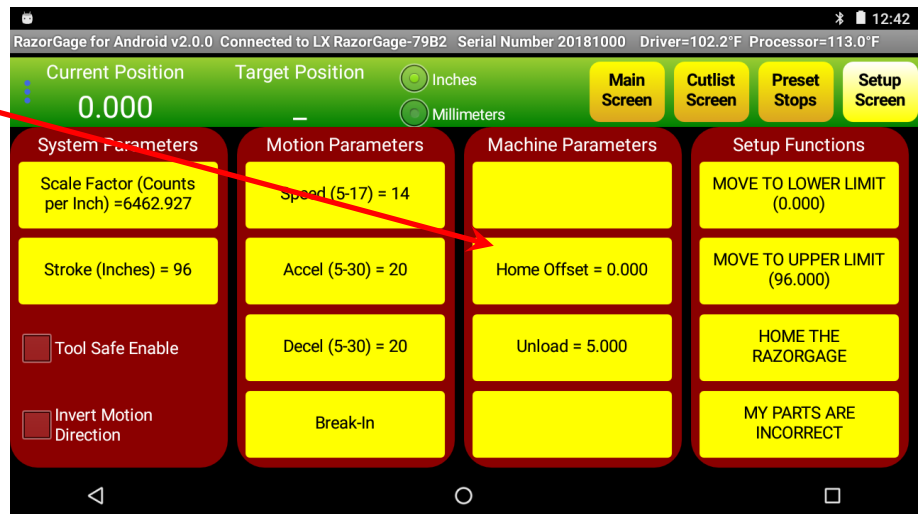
12:42

RazorGage for Android v2.0.0 Connected to LX RazorGage-79B2 Serial Number 20181000 Driver=102.2°F Processor=113.0°F

Current Position
0.000

Target Position
_

Inches
Millimeters

Main Screen

Cutlist Screen

Preset Stops

Setup Screen

System Parameters

Scale Factor (Counts per Inch) =6462.927

Stroke (Inches) = 96

Tool Safe Enable

Invert Motion Direction

Motion Parameters

Speed (5-17) = 14

Accel (5-30) = 20

Decel (5-30) = 20

Break-In

Machine Parameters

Home Offset = 0.000

Unload = 5.000

Setup Functions

MOVE TO LOWER LIMIT (0.000)

MOVE TO UPPER LIMIT (96.000)

HOME THE RAZORGAGE

MY PARTS ARE INCORRECT